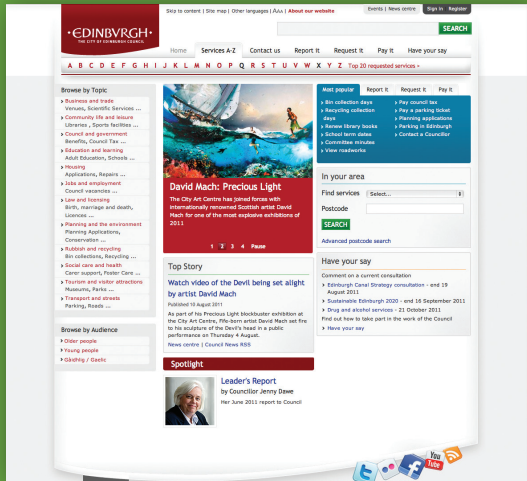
EDINBVRGH
THE CITY OF EDINBURGH COUNCIL

Skip to content | Site map | Other languages | AAA | About our website

Events | News centre | Sign in | Register

SEARCH

Home | Services A-Z | Contact us | Report it | Request it | Pay it | Have your say

A B C D E F G H I J K L M N O P Q R S T U V W X Y Z | Top 20 requested services »

Browse by Topic
Business and trade
Venues, Scientific Services ...
Community life and leisure
Libraries, Sports facilities ...
Council and government
Benefits, Council Tax ...
Education and learning
Adult Education, Schools ...
Housing
Applications, Repairs ...
Jobs and employment
Council vacancies ...
Law and licensing
Birth, marriage and death, Licences ...
Planning and the environment
Planning Applications, Conservation ...
Rubbish and recycling
Bin collections, Recycling ...
Social care and health
Carer support, Foster Care ...
Tourism and visitor attractions
Museums, Parks ...
Transport and streets
Parking, Roads ...

Browse by Audience
Older people
Young people
Gàidhlig / Gaelic

David Mach: Precious Light
The City Art Centre has joined forces with internationally renowned Scottish artist David Mach for one of the most explosive exhibitions of 2011

1 2 3 4 Pause

Top Story
Watch video of the Devil being set alight by artist David Mach
Published 10 August 2011
As part of his Precious Light blockbuster exhibition at the City Art Centre, Fife-born artist David Mach set fire to his sculpture of the Devil's head in a public performance on Thursday 4 August.
News centre | Council News RSS

Spotlight
Leader's Report
by Councillor Jenny Dawe
Her June 2011 report to Council

Most popular | Report it | Request it | Pay it
Bin collection days
Recycling collection days
Renew library books
School term dates
Committee minutes
View roadworks
Pay council tax
Pay a parking ticket
Planning applications
Parking in Edinburgh
Contact a Councillor

In your area
Find services | Select...
Postcode
SEARCH
Advanced postcode search

Have your say
Comment on a current consultation
Edinburgh Canal Strategy consultation - end 19 August 2011
Sustainable Edinburgh 2020 - end 16 September 2011
Drug and alcohol services - 21 October 2011
Find out how to take part in the work of the Council
Have your say

You Tube